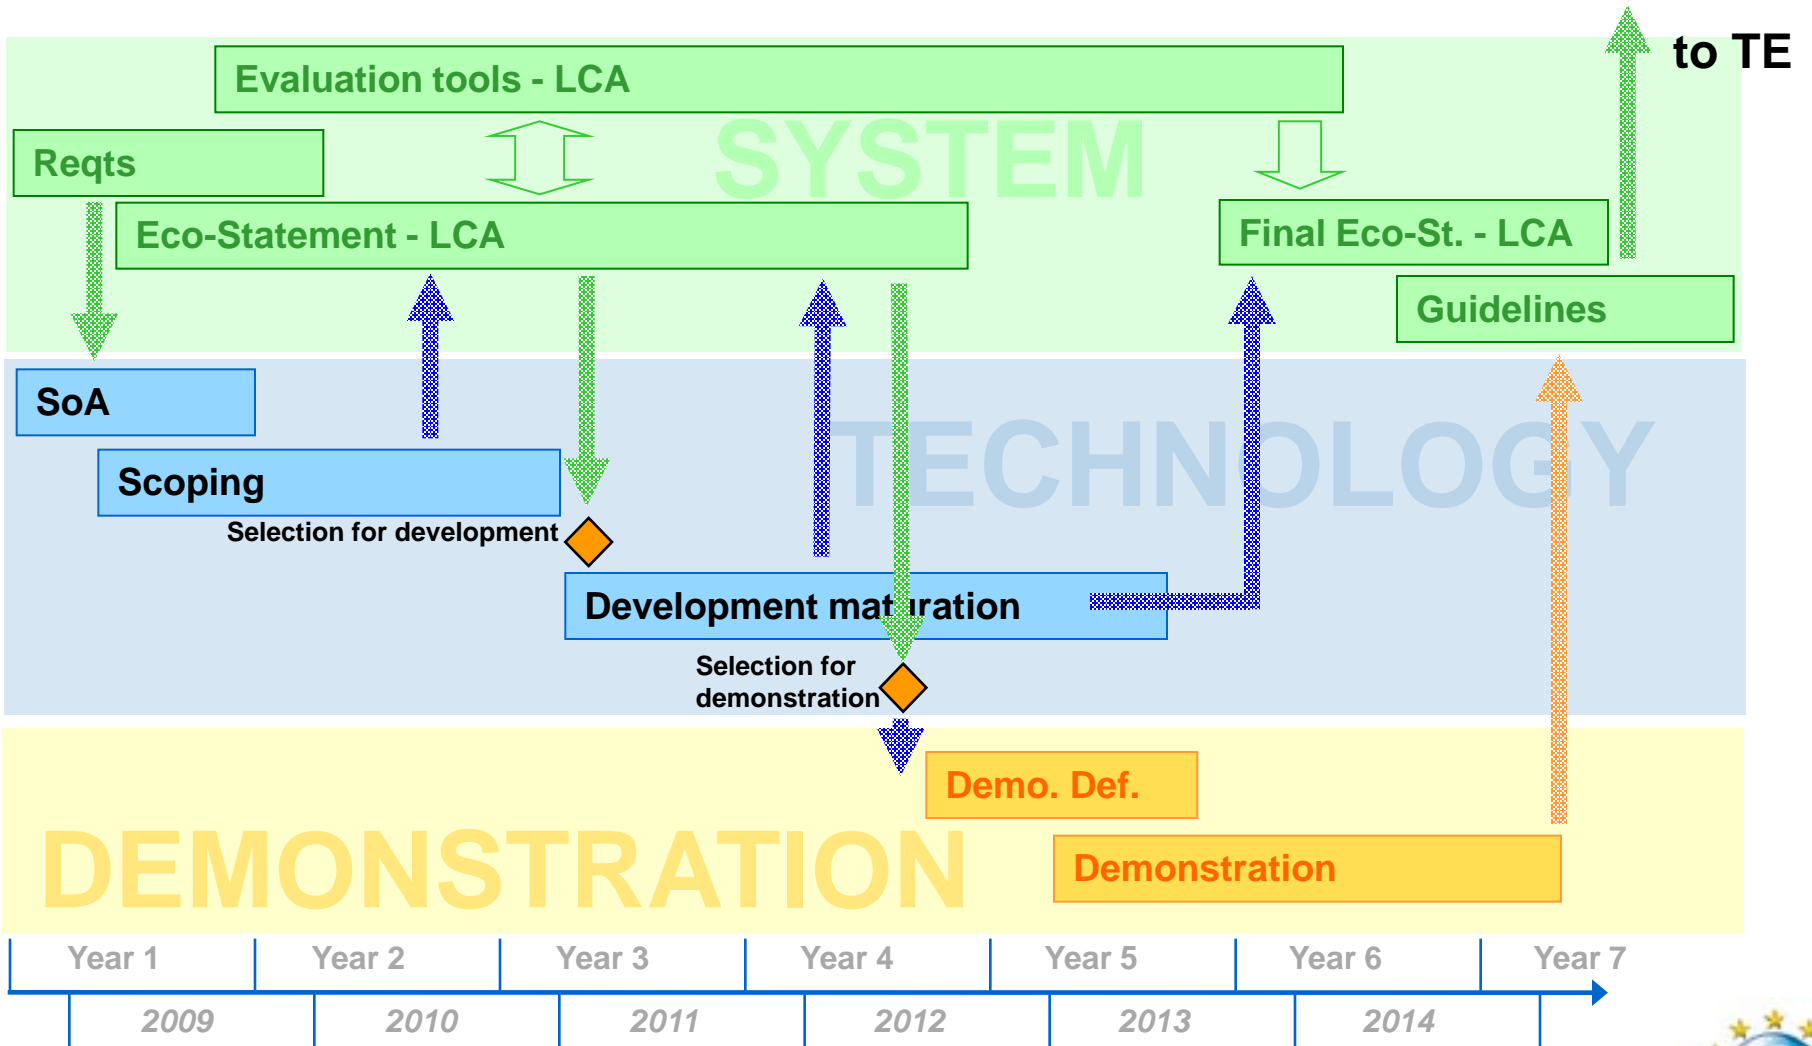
to TE

Evaluation tools - LCA

SYSTEM

Reqts

Eco-Statement - LCA

Final Eco-St. - LCA

Guidelines

SoA

TECHNOLOGY

Scoping

Selection for development

Development maturation

Selection for demonstration

Demo. Def.

DEMONSTRATION

Demonstration

Year 1 Year 2 Year 3 Year 4 Year 5 Year 6 Year 7

2009 2010 2011 2012 2013 2014